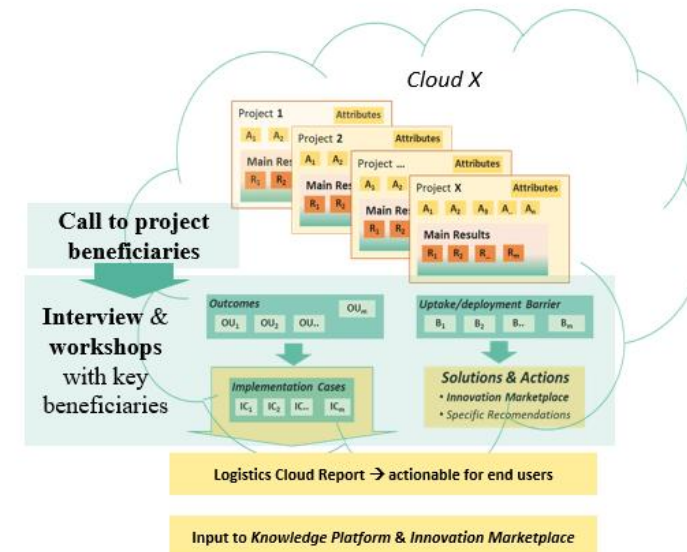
Cloud X

Project 1
Attributes
$A_1$ $A_2$
Main Res
$R_1$ $R_2$

Project 2
Attributes
$A_1$ $A_2$
Main Res
$R_1$ $R_2$

Project ...
Attributes
$A_1$ $A_2$
Main Res
$R_1$ $R_2$

Project X
Attributes
$A_1$ $A_2$ $A_3$ $A_{..}$ $A_n$
Main Results
$R_1$ $R_2$ $R_{..}$ $R_m$

Call to project beneficiaries

Interview & workshops with key beneficiaries

Outcomes
$OU_1$ $OU_2$ $OU_{..}$ $OU_m$

Implementation Cases
$IC_1$ $IC_2$ $IC_{..}$ $IC_m$

Uptake/deployment Barrier
$B_1$ $B_2$ $B_{..}$ $B_m$

Solutions & Actions
• Innovation Marketplace
• Specific Recomendations

Logistics Cloud Report → actionable for end users

Input to Knowledge Platform & Innovation Marketplace